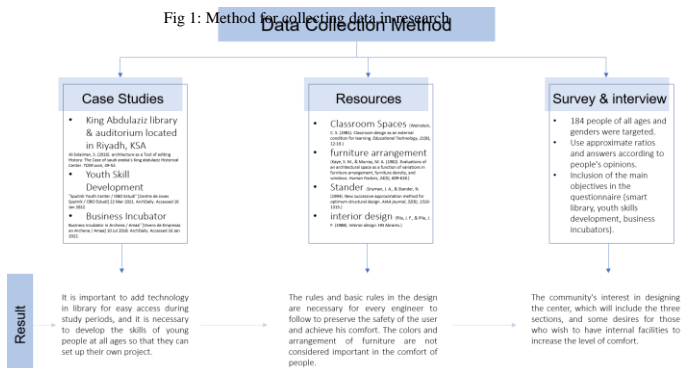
Fig 1: Method for collecting data in research

Data Collection Method

Case Studies

- King Abdulaziz library & auditorium located in Riyadh, KSA

Al-Solaiman, S. (2013). architecture as a Tool of writing History: The Case of saudi arabia's King Abdulaziz Historical Center. TDSR xxvii, 39-54.

- Youth Skill Development

"Sparkhill Youth Center / OBO Estudi" [Centre de Joves Sparkhill / OBO Estudi] 12 Mar 2021. ArchDaily. Accessed 20 Jan 2022.

- Business Incubator

Business Incubator in Archena / Amaal" [Vivero de Empresas en Archena / Amaal] 10 Jul 2018. ArchDaily. Accessed 20 Jan 2022.

Resources

- Classroom Spaces (Weinstein, C. S. (1981). Classroom design as an external condition for learning. Educational Technology, 21(8), 12-19.)
- furniture arrangement (Kaye, S. M., & Murray, M. A. (1982). Evaluations of an architectural space as a function of variations in furniture arrangement, furniture density, and windows. Human Factors, 24(5), 609-618.)
- Stander (Gruman, J. A., & Stander, N. (1994). New successive approximation method for optimum structural design. AIAA Journal, 32(6), 1310-1315.)
- interior design (Pile, J. F., & Pile, J. F. (1988). Interior design. HN Abrams.)

Survey & interview

- 184 people of all ages and genders were targeted.
- Use approximate ratios and answers according to people's opinions.
- Inclusion of the main objectives in the questionnaire (smart library, youth skills development, business incubators).

Result

It is important to add technology in library for easy access during study periods, and it is necessary to develop the skills of young people at all ages so that they can set up their own project.

The rules and basic rules in the design are necessary for every engineer to follow to preserve the safety of the user and achieve his comfort. The colors and arrangement of furniture are not considered important in the comfort of people.

The community's interest in designing the center, which will include the three sections, and some desires for those who wish to have internal facilities to increase the level of comfort.